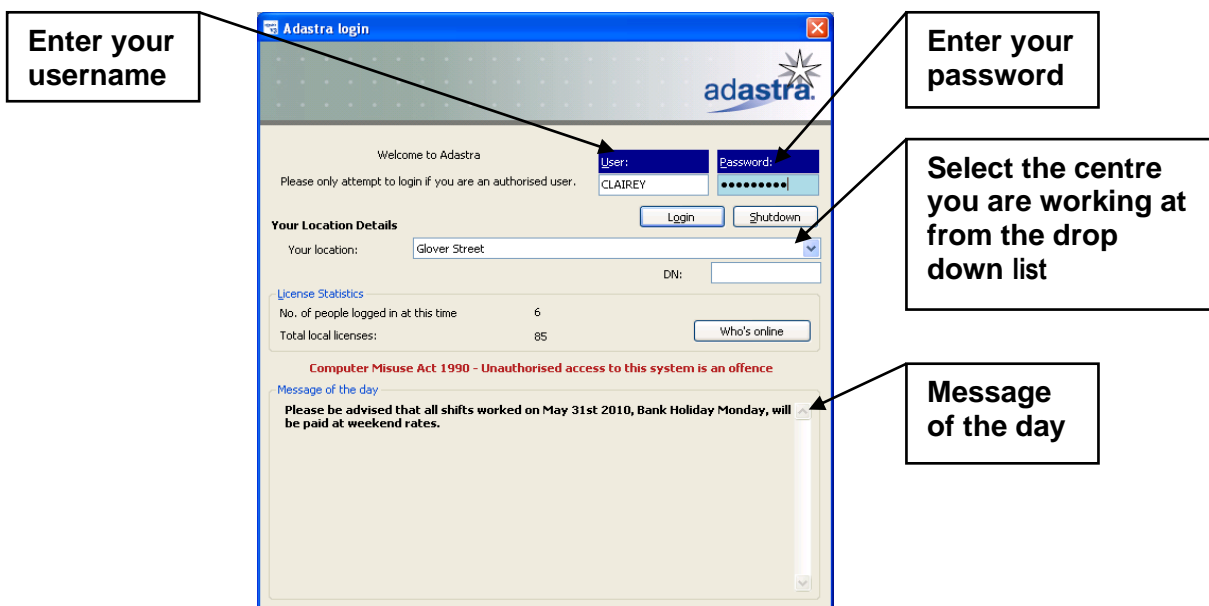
Enter your username

Adastra login

adastra

Enter your password

Welcome to Adastra

Please only attempt to login if you are an authorised user.

User:
CLAIREY

Password:
•••••••••

Login
Shutdown

Select the centre you are working at from the drop down list

Your Location Details
Your location: Glover Street

DN:

License Statistics
No. of people logged in at this time 6
Total local licenses: 85

Who's online

Computer Misuse Act 1990 - Unauthorised access to this system is an offence

Message of the day
Please be advised that all shifts worked on May 31st 2010, Bank Holiday Monday, will be paid at weekend rates.

Message of the day